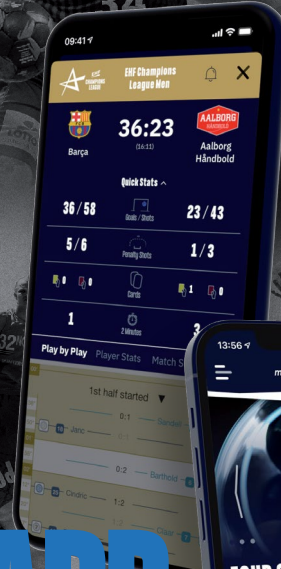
09:41

EHF Champions League Men

36:23

(16:11)

Barça

Aalborg Håndbold

AALBORG HÅNDBOLD

Quick Stats

36 / 58

Goals / Shots

23 / 43

5 / 6

Penalty Shots

1 / 3

0

0

Cards

1

0

1

2 Minutes

3

Play by Play

Player Stats

Match S

1st half started

0:1

Sandell

Janc

0:2

Barthold

Cindric

1:2

13:56